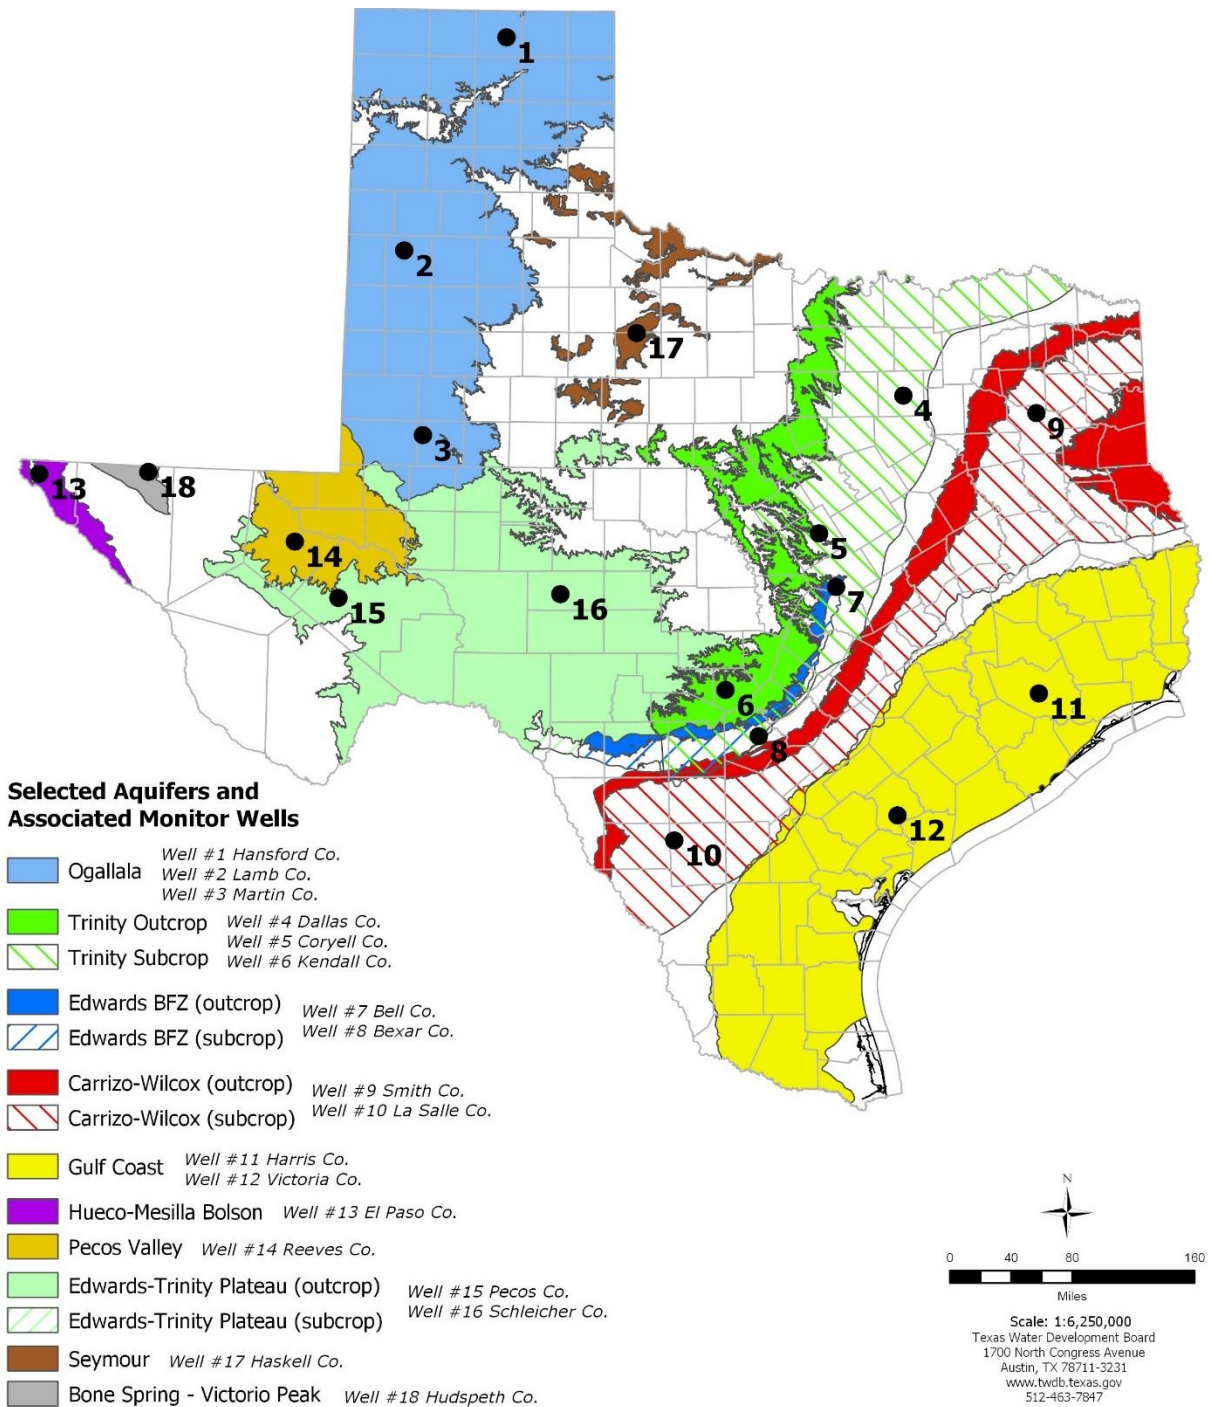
1
2
17
4
9
3
13
18
5
14
7
15
16
6
11
8
12
10

Selected Aquifers and Associated Monitor Wells

Ogallala Well #1 Hansford Co. Well #2 Lamb Co. Well #3 Martin Co.

Trinity Outcrop Well #4 Dallas Co.
Trinity Subcrop Well #5 Coryell Co. Well #6 Kendall Co.

Edwards BFZ (outcrop) Well #7 Bell Co.
Edwards BFZ (subcrop) Well #8 Bexar Co.

Carrizo-Wilcox (outcrop) Well #9 Smith Co.
Carrizo-Wilcox (subcrop) Well #10 La Salle Co.

Gulf Coast Well #11 Harris Co. Well #12 Victoria Co.

Hueco-Mesilla Bolson Well #13 El Paso Co.

Pecos Valley Well #14 Reeves Co.

Edwards-Trinity Plateau (outcrop) Well #15 Pecos Co.
Edwards-Trinity Plateau (subcrop) Well #16 Schleicher Co.

Seymour Well #17 Haskell Co.

Bone Spring - Victorio Peak Well #18 Hudspeth Co.

N

0 40 80 160
Miles

Scale: 1:6,250,000
Texas Water Development Board
1700 North Congress Avenue
Austin, TX 78711-3231
www.twdb.texas.gov
512-463-7847